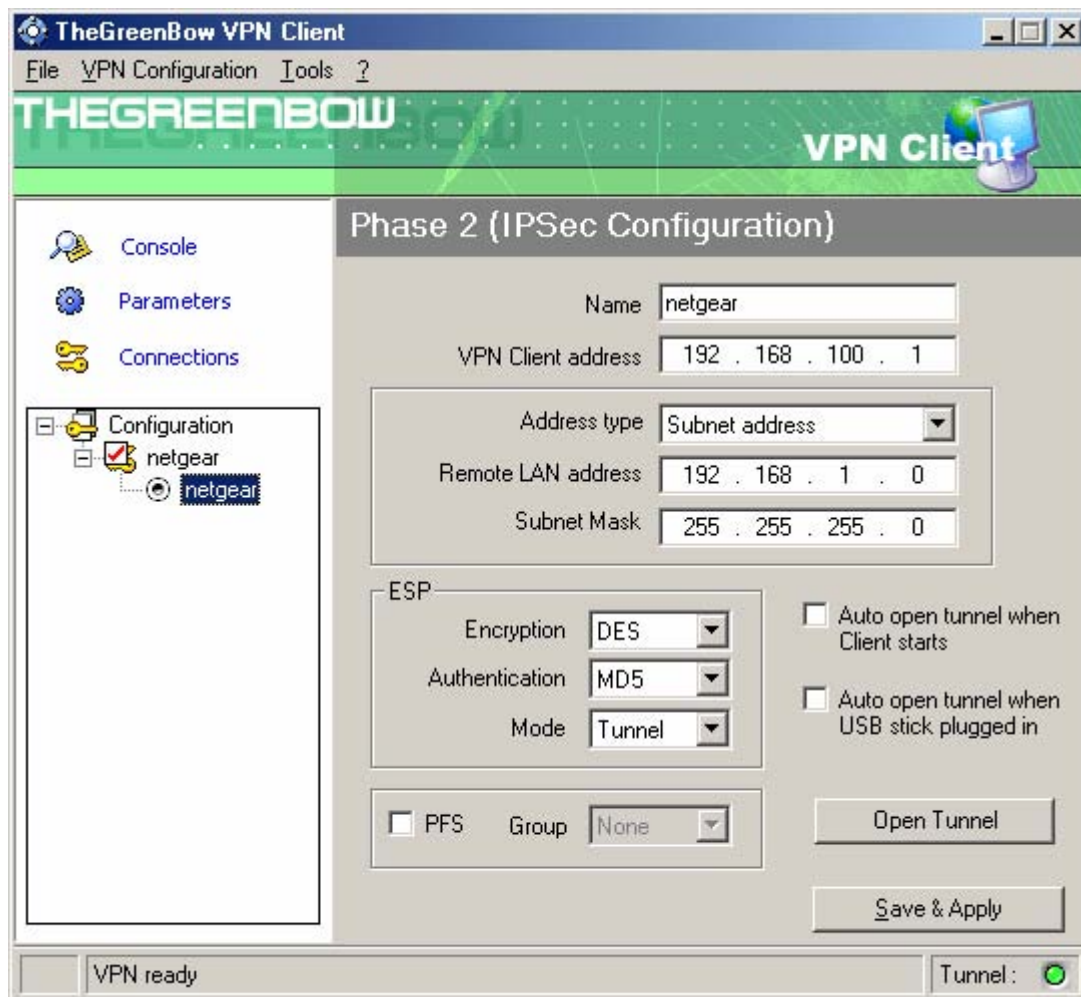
TheGreenBow VPN Client

File VPN Configuration Tools ?

THEGREENBOW

VPN Client

Console

Parameters

Connections

Configuration
netgear
netgear

Phase 2 (IPSec Configuration)

Name netgear

VPN Client address 192 . 168 . 100 . 1

Address type Subnet address

Remote LAN address 192 . 168 . 1 . 0

Subnet Mask 255 . 255 . 255 . 0

ESP

Encryption DES

Authentication MD5

Mode Tunnel

Auto open tunnel when Client starts

Auto open tunnel when USB stick plugged in

PFS Group None

Open Tunnel

Save & Apply

VPN ready

Tunnel :